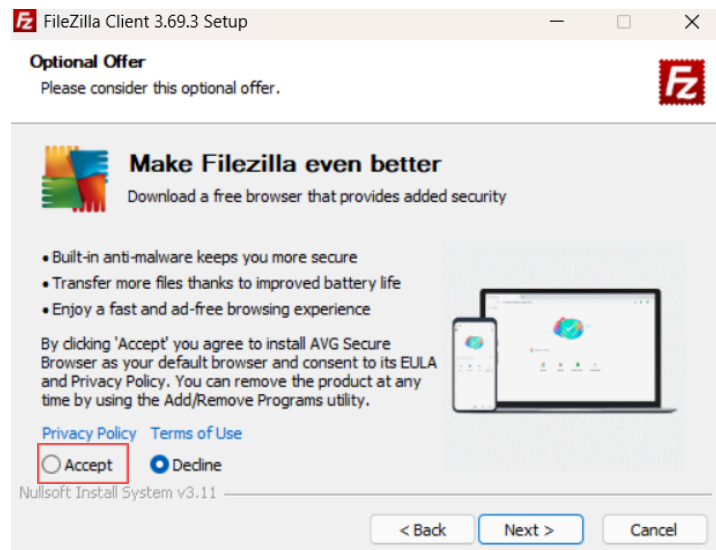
FileZilla Client 3.69.3 Setup

Optional Offer
Please consider this optional offer.

Make Filezilla even better
Download a free browser that provides added security

• Built-in anti-malware keeps you more secure
• Transfer more files thanks to improved battery life
• Enjoy a fast and ad-free browsing experience

By clicking 'Accept' you agree to install AVG Secure Browser as your default browser and consent to its EULA and Privacy Policy. You can remove the product at any time by using the Add/Remove Programs utility.

Privacy Policy Terms of Use

Accept Decline

Nullsoft Install System v3.11

< Back Next > Cancel